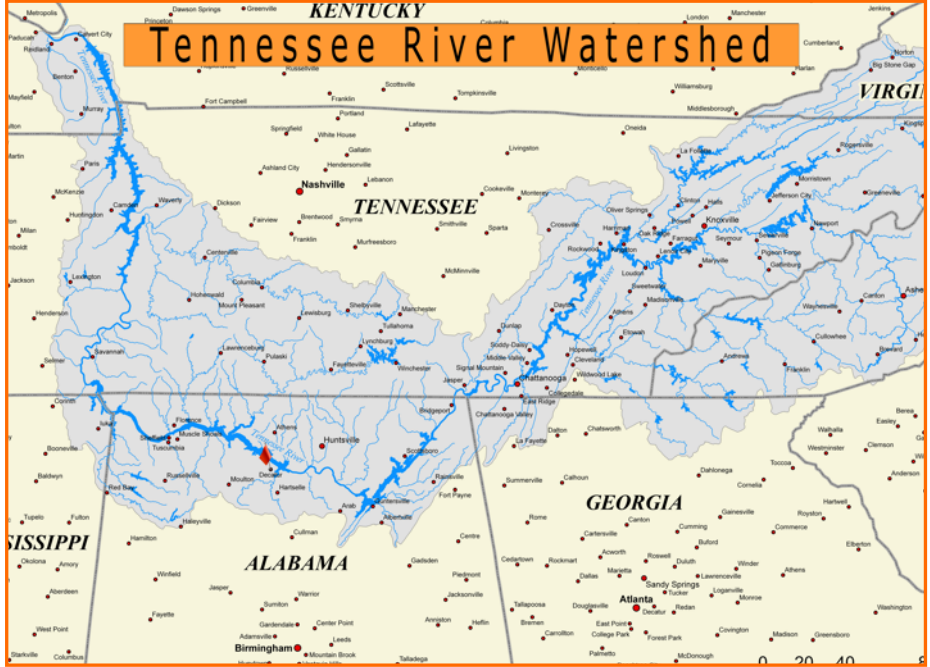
Tennessee River Watershed

KENTUCKY
TENNESSEE
VIRGI
GEORGIA
ALABAMA
SSISSIPPI

Metropolis
Dawson Springs
Greenville
Princeton
Columbia
London
Manchester
Jenkins
Paducah
Calvert City
Cumberland
Reidland
Benton
Russellville
Scottsville
Monticello
Williamsburg
Harlan
Big Stone Gap
Norton
Mayfield
Murray
Fort Campbell
Franklin
Tompkinsville
Middlesborough
Portland
Springfield
White House
Lafayette
Oneida
Gallatin
Livingston
La Follette
Martin
Ashland City
Hendersonville
Nashville
Lebanon
Cookeville
Monterey
Paris
McKenzie
Camden
Waverly
Dickson
Huntingdon
Fairview
Brentwood
Smyrna
Smithville
Sparta
Crossville
Oliver Springs
Harriman
Kingston
Oak Ridge
Knoxville
Morristown
Greeneville
Jefferson City
Newport
Sevierville
Seymour
Pigeon Forge
Gatlinburg
Maryville
Loudon
Farragut
Rockwood
Lenoir City
Franklin
Murfreesboro
Milan
Centerville
Columbia
McMinnville
Lexington
Jackson
Hohenwald
Mount Pleasant
Shelbyville
Manchester
Tullahoma
Lewisburg
Henderson
Dayton
Sweetwater
Madisonville
Athens
Etowah
Waynesville
Canton
Asheville
Lawrenceburg
Pulaski
Lynchburg
Fayetteville
Winchester
Dunlap
Soddy Daisy
Middle Valley
Hopewell
Cleveland
Wildwood Lake
Andrews
Franklin
Cullowhee
Brevard
Selmer
Savannah
Signal Mountain
Jasper
Chattanooga
East Ridge
Collegedale
Chattanooga Valley
Bridgeport
Corinth
Iuka
Florence
Sheffield
Muscle Shoals
Tuscumbia
Athens
Huntsville
Decatur
Hartselle
Moulton
Russellville
Scottsboro
Rainsville
Fort Payne
Guntersville
Albertville
Arab
Dalton
Chatsworth
La Fayette
Booneville
Baldwyn
Red Bay
Haleyville
Tupelo
Fulton
Hamilton
Cullman
Okolona
Amory
Winfield
Aberdeen
Jasper
Warrior
Sumiton
Gardendale
Center Point
Adamsville
Birmingham
Mountain Brook
Leeds
West Point
Starkville
Columbus
Fayette
Gadsden
Centre
Piedmont
Jacksonville
Anniston
Heflin
Talladega
Summerville
Calhoun
Rome
Cartersville
Canton
Cedartown
Rockmart
Acworth
Dallas
Marietta
Roswell
Sandy Springs
Duluth
Atlanta
Decatur
Tucker
Tallapoosa
Bremen
Carrollton
Douglasville
East Point
College Park
Forest Park
Redan
Palmetto
McDonough
Covington
Monroe
Loganville
Lawrenceville
Buford
Cumming
Gainesville
Dahlonega
Cornelia
Toccoa
Winder
Athens
Hartwell
Royston
Commerce
Elberton
Washington
Madison
Greensboro
Walhalla
Westminster
Clemson
Easley
Berea
Anderson
Tennessee River
Tennessee River
Tennessee River
0 20 40 8